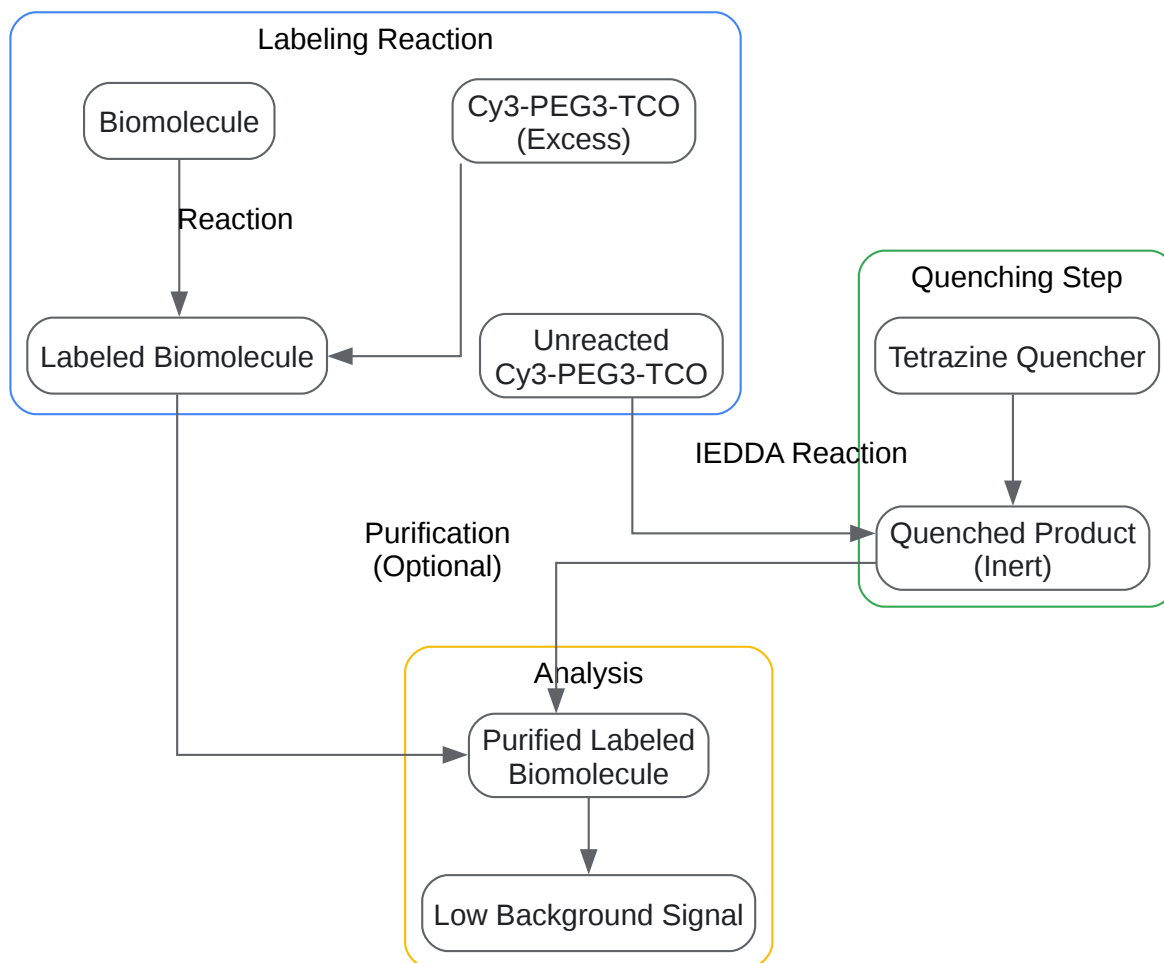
Labeling Reaction

Biomolecule

Cy3-PEG3-TCO (Excess)

Reaction

Labeled Biomolecule

Unreacted Cy3-PEG3-TCO

Quenching Step

Tetrazine Quencher

IEDDA Reaction

Quenched Product (Inert)

Purification (Optional)

Analysis

Purified Labeled Biomolecule

Low Background Signal